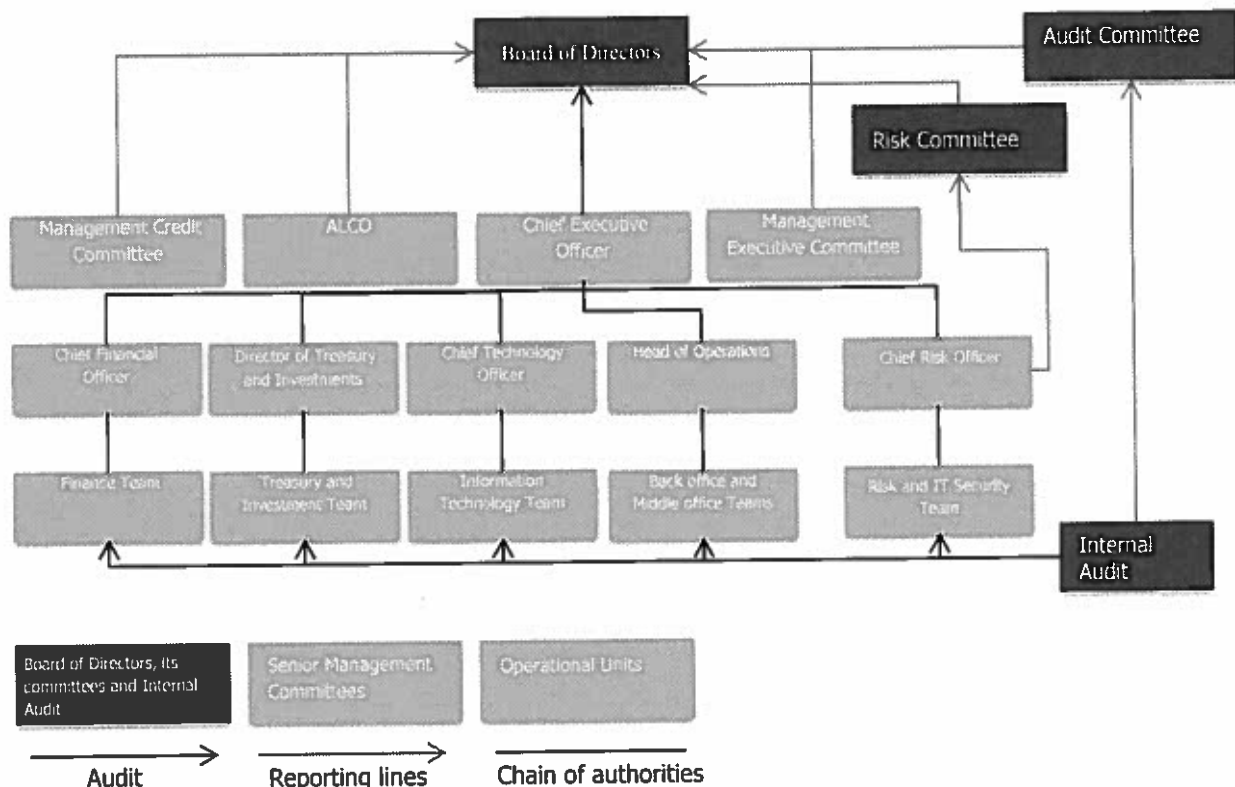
Board of Directors

Audit Committee

Risk Committee

Management Credit Committee

ALCO

Chief Executive Officer

Management Executive Committee

Chief Financial Officer

Director of Treasury and Investments

Chief Technology Officer

Head of Operations

Chief Risk Officer

Finance Team

Treasury and Investment Team

Information Technology Team

Back office and Middle office Teams

Risk and IT Security Team

Internal Audit

Board of Directors, its committees and Internal Audit

Senior Management Committees

Operational Units

Audit

Reporting lines

Chain of authorities